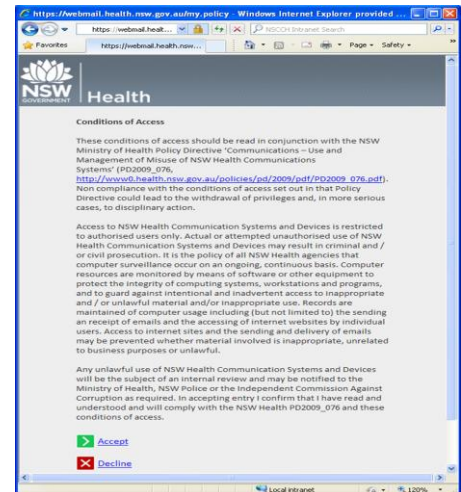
https://webmail.health.nsw.gov.au/my.policy - Windows Internet Explorer provided ...

https://webmail.health... NSCCH Intranet Search

Favorites https://webmail.health.nsw... Page Safety

NSW GOVERNMENT Health

Conditions of Access

These conditions of access should be read in conjunction with the NSW Ministry of Health Policy Directive 'Communications – Use and Management of Misuse of NSW Health Communications Systems' (PD2009_076, http://www0.health.nsw.gov.au/policies/pd/2009/pdf/PD2009_076.pdf). Non compliance with the conditions of access set out in that Policy Directive could lead to the withdrawal of privileges and, in more serious cases, to disciplinary action.

Access to NSW Health Communication Systems and Devices is restricted to authorised users only. Actual or attempted unauthorised use of NSW Health Communication Systems and Devices may result in criminal and / or civil prosecution. It is the policy of all NSW Health agencies that computer surveillance occur on an ongoing, continuous basis. Computer resources are monitored by means of software or other equipment to protect the integrity of computing systems, workstations and programs, and to guard against intentional and inadvertent access to inappropriate and / or unlawful material and/or inappropriate use. Records are maintained of computer usage including (but not limited to) the sending an receipt of emails and the accessing of internet websites by individual users. Access to internet sites and the sending and delivery of emails may be prevented whether material involved is inappropriate, unrelated to business purposes or unlawful.

Any unlawful use of NSW Health Communication Systems and Devices will be the subject of an internal review and may be notified to the Ministry of Health, NSW Police or the Independent Commission Against Corruption as required. In accepting entry I confirm that I have read and understood and will comply with the NSW Health PD2009_076 and these conditions of access.

Accept

Decline

Local intranet 120%